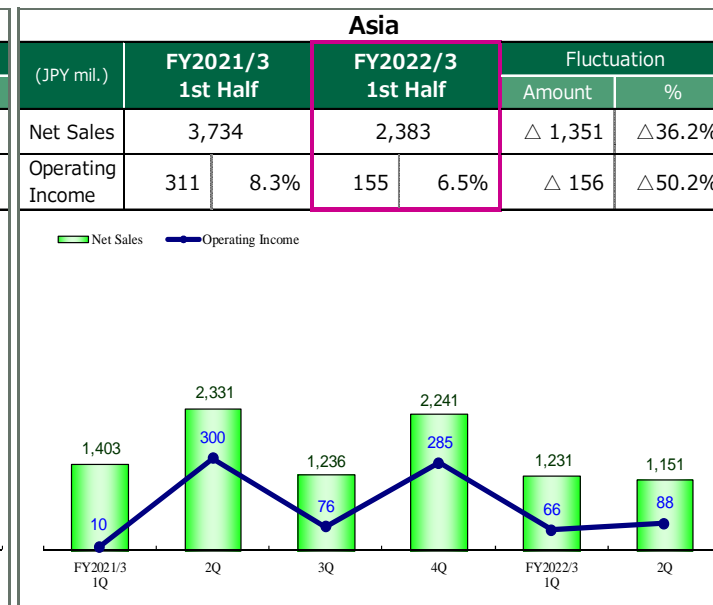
Asia

| (JPY mil.) | FY2021/3 1st Half | | FY2022/3 1st Half | | Fluctuation Amount | % |
|---|---|---|---|---|---|---|
| Net Sales | 3,734 | | 2,383 | | △ 1,351 | △36.2% |
| Operating Income | 311 | 8.3% | 155 | 6.5% | △ 156 | △50.2% |

Net Sales
Operating Income

1,403
10
2,331
300
1,236
76
2,241
285
1,231
66
1,151
88

FY2021/3 1Q
2Q
3Q
4Q
FY2022/3 1Q
2Q